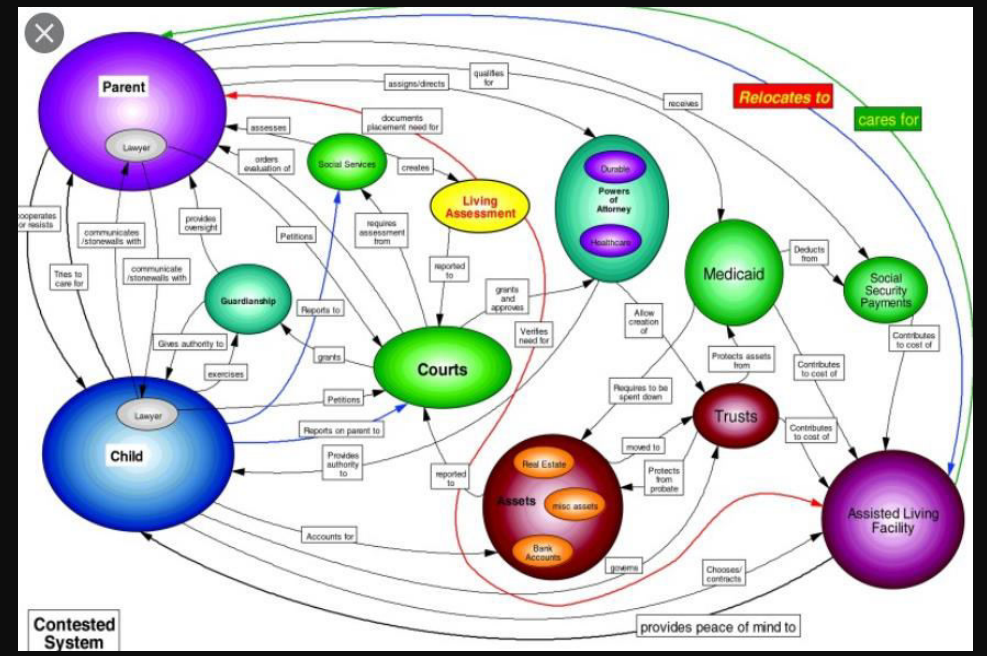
Parent
Lawyer
assigns/directs
qualifies for
receives
Relocates to
cares for
documents placement need for
assesses
orders evaluation of
Social Services
creates
Living Assessment
Durable
Powers of Attorney
Healthcare
cooperates or resists
communicates /stonewalls with
provides oversight
Petitions
requires assessment from
reported to
Medicaid
Deducts from
Social Security Payments
Tries to care for
communicate /stonewalls with
Guardianship
Reports to
grants and approves
Verifies need for
Allow creation of
Contributes to cost of
Gives authority to
grants
Courts
Protects assets from
Contributes to cost of
exercises
Lawyer
Petitions
Requires to be spent down
Trusts
Contributes to cost of
Child
Reports on parent to
Provides authority to
moved to
Real Estate
Protects from probate
reported to
Assets
misc assets
Assisted Living Facility
Accounts for
Bank Accounts
governs
Chooses/ contracts
Contested System
provides peace of mind to